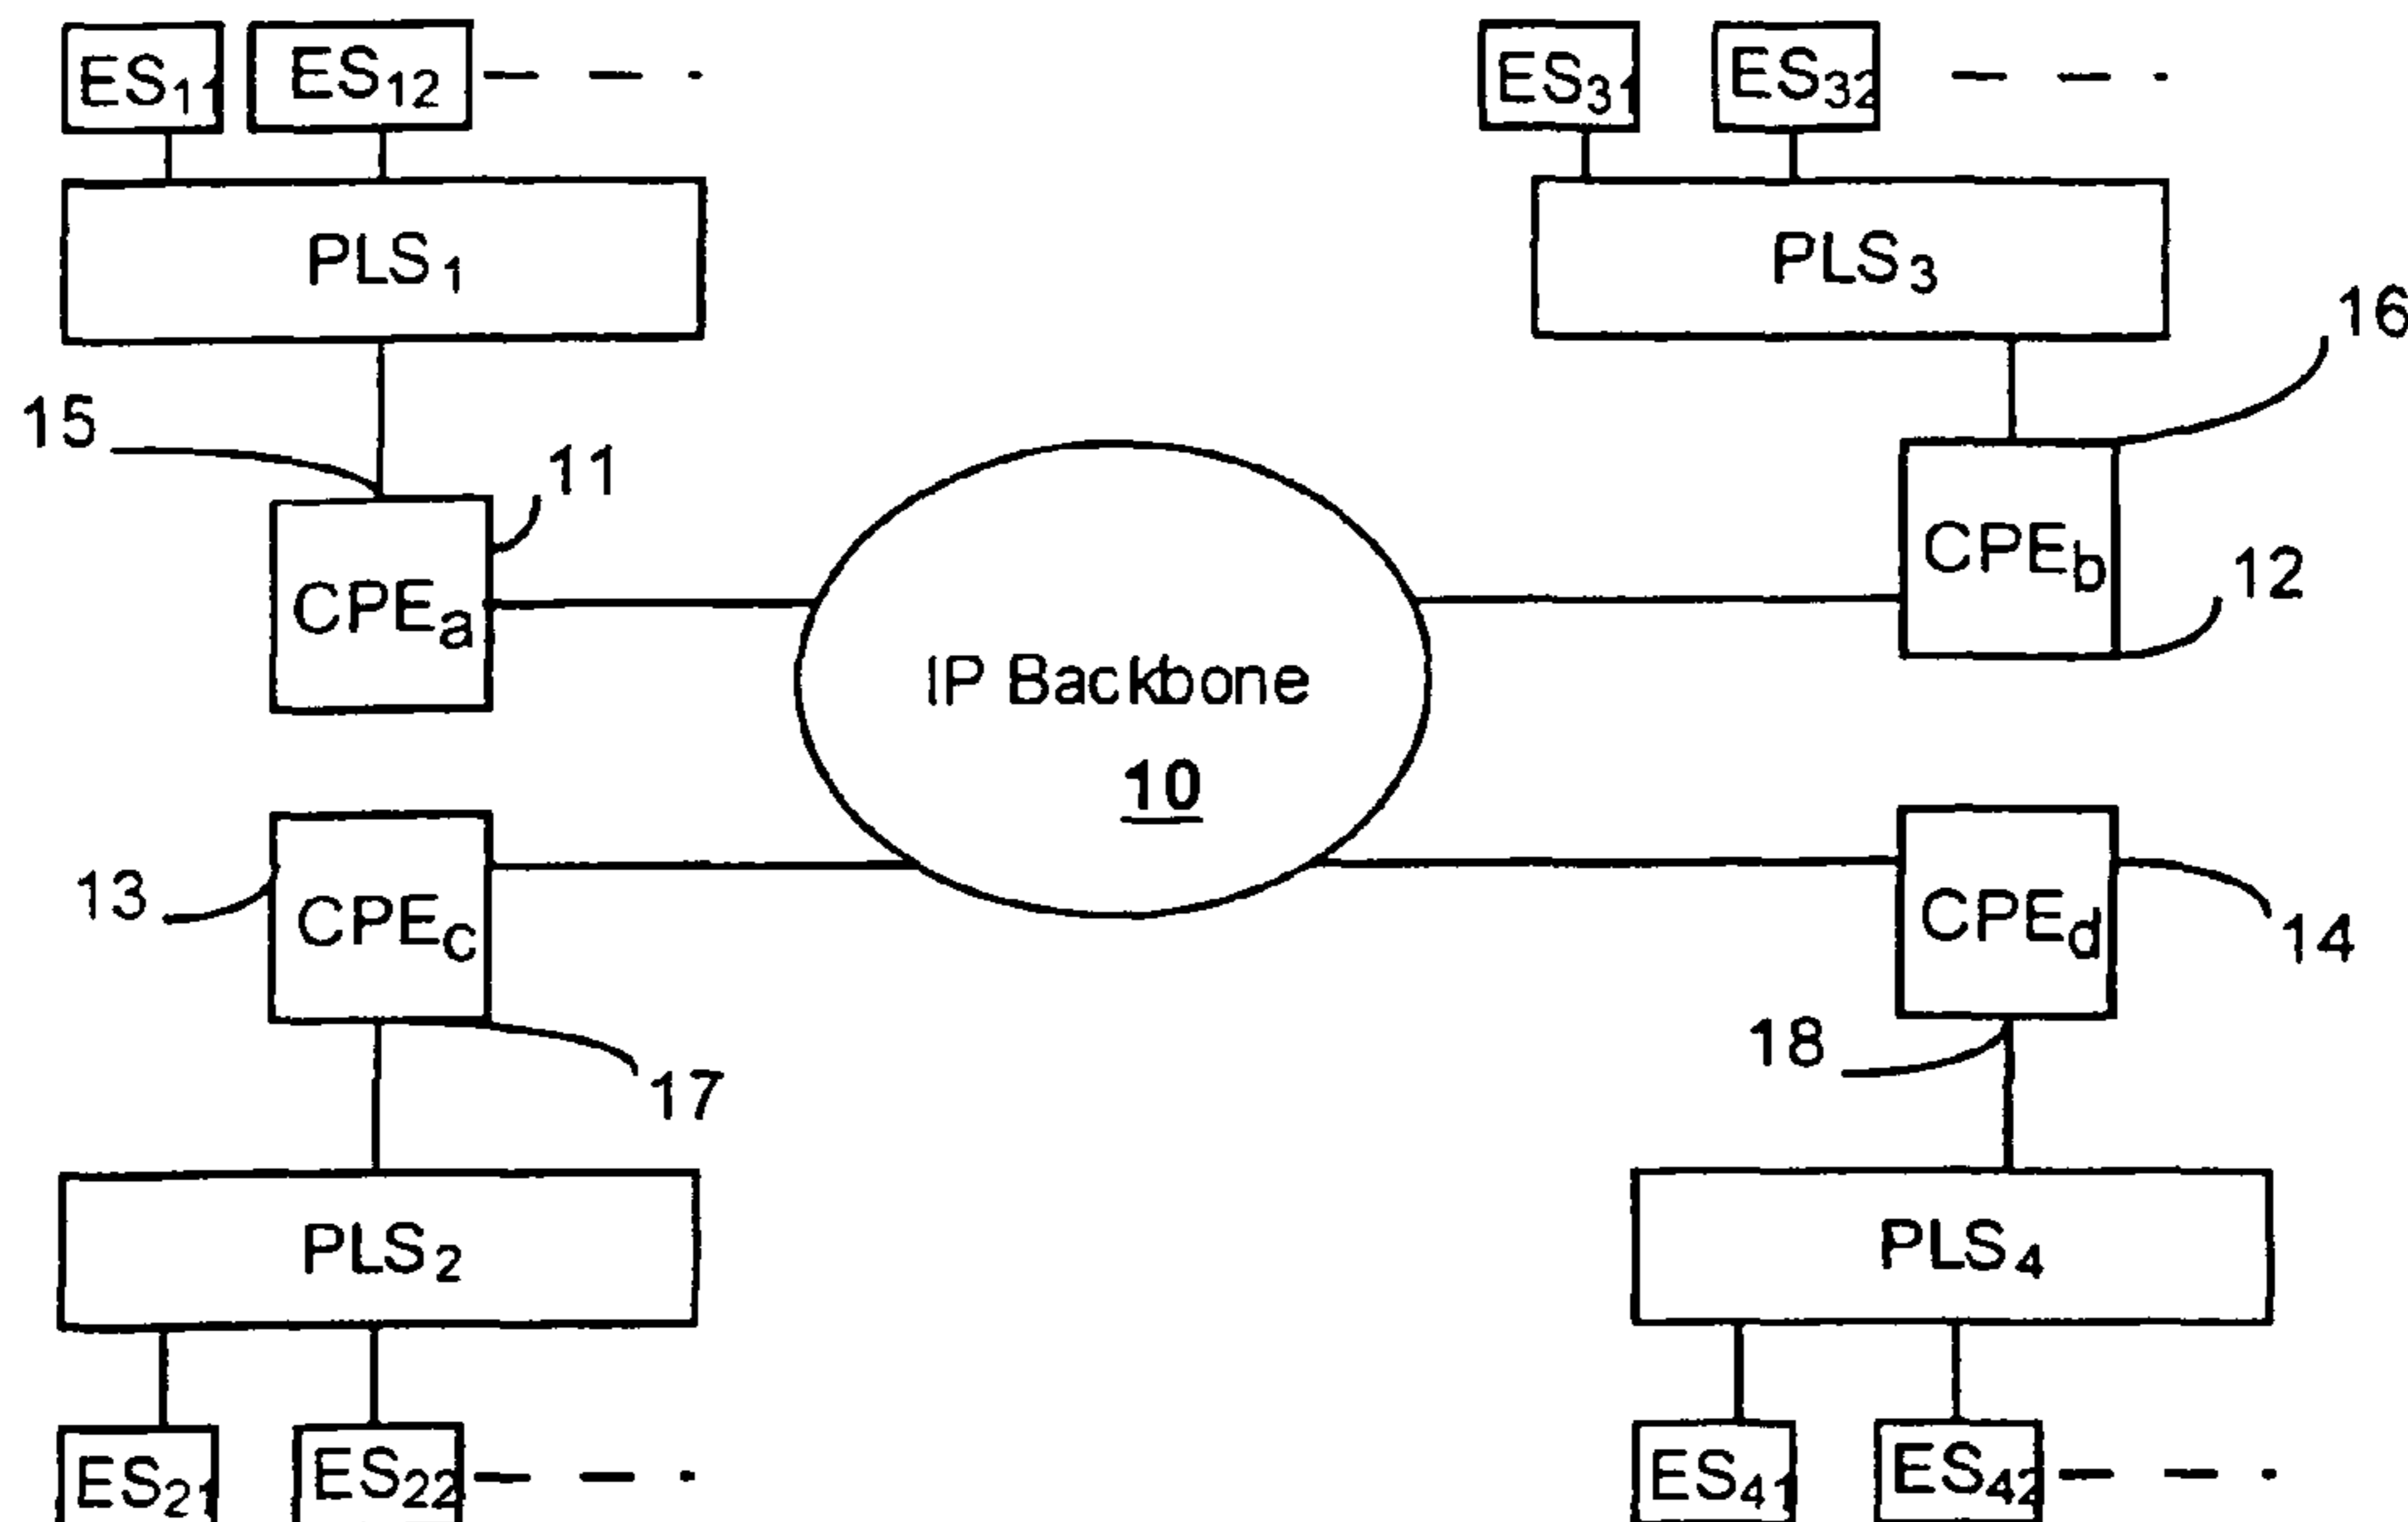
$ES_{11}$ $ES_{12}$

$ES_{31}$ $ES_{32}$

$PLS_1$

$PLS_3$

16

15

11

$CPE_a$

$CPE_b$

12

IP Backbone

10

13

$CPE_c$

$CPE_d$

14

17

18

$PLS_2$

$PLS_4$

$ES_{21}$ $ES_{22}$

$ES_{41}$ $ES_{42}$